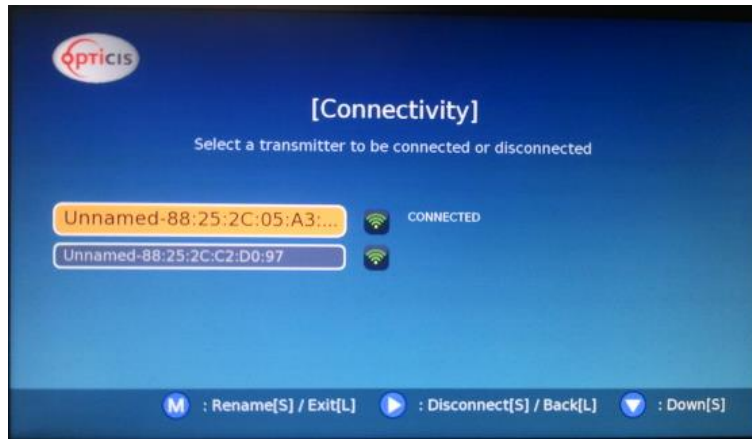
opticis

[Connectivity]

Select a transmitter to be connected or disconnected

Unnamed-88:25:2C:05:A3:...

CONNECTED

Unnamed-88:25:2C:C2:D0:97

M : Rename[S] / Exit[L] : Disconnect[S] / Back[L] : Down[S]